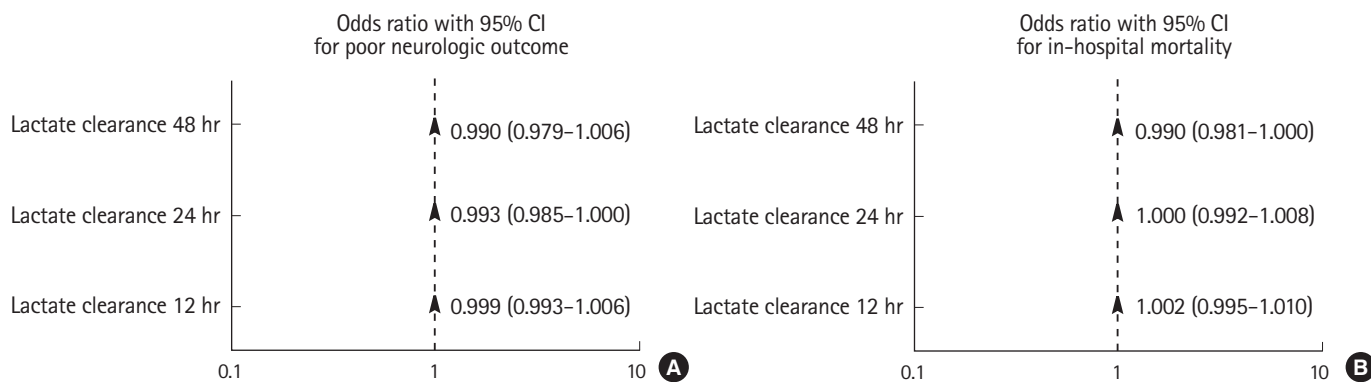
Odds ratio with 95% CI for poor neurologic outcome

Lactate clearance 48 hr
0.990 (0.979–1.006)

Lactate clearance 24 hr
0.993 (0.985–1.000)

Lactate clearance 12 hr
0.999 (0.993–1.006)

0.1
1
10
A

Odds ratio with 95% CI for in-hospital mortality

Lactate clearance 48 hr
0.990 (0.981–1.000)

Lactate clearance 24 hr
1.000 (0.992–1.008)

Lactate clearance 12 hr
1.002 (0.995–1.010)

0.1
1
10
B